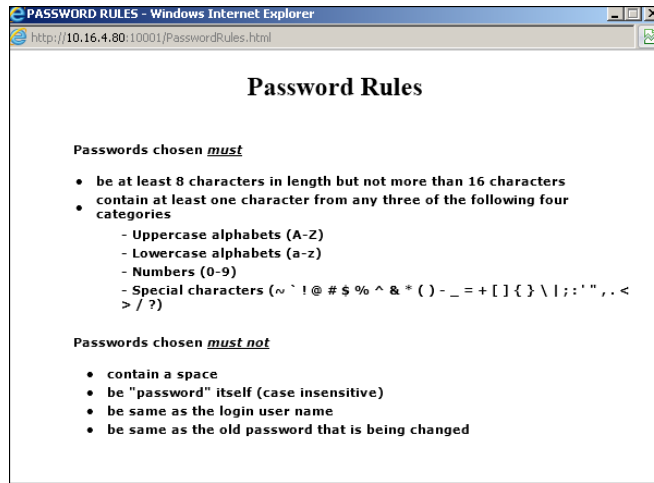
PASSWORD RULES - Windows Internet Explorer

http://10.16.4.80:10001/PasswordRules.html

Password Rules

Passwords chosen *must*

- be at least 8 characters in length but not more than 16 characters
- contain at least one character from any three of the following four categories
  - Uppercase alphabets (A-Z)
  - Lowercase alphabets (a-z)
  - Numbers (0-9)
  - Special characters (~ ` ! @ # $ % ^ & * ( ) - _ = + [ ] { } \ | ; : ' " , . < > / ?)

Passwords chosen *must not*

- contain a space
- be "password" itself (case insensitive)
- be same as the login user name
- be same as the old password that is being changed